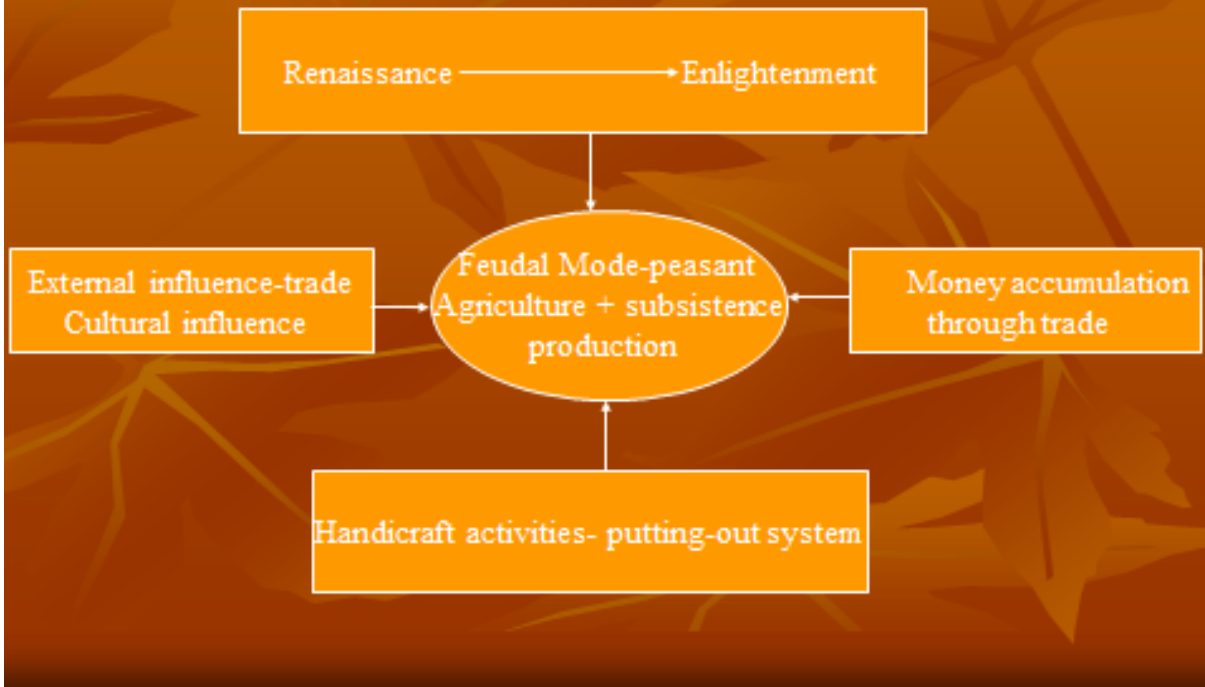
Renaissance → Enlightenment

External influence-trade
Cultural influence

Feudal Mode-peasant Agriculture + subsistence production

Money accumulation through trade

Handicraft activities- putting-out system